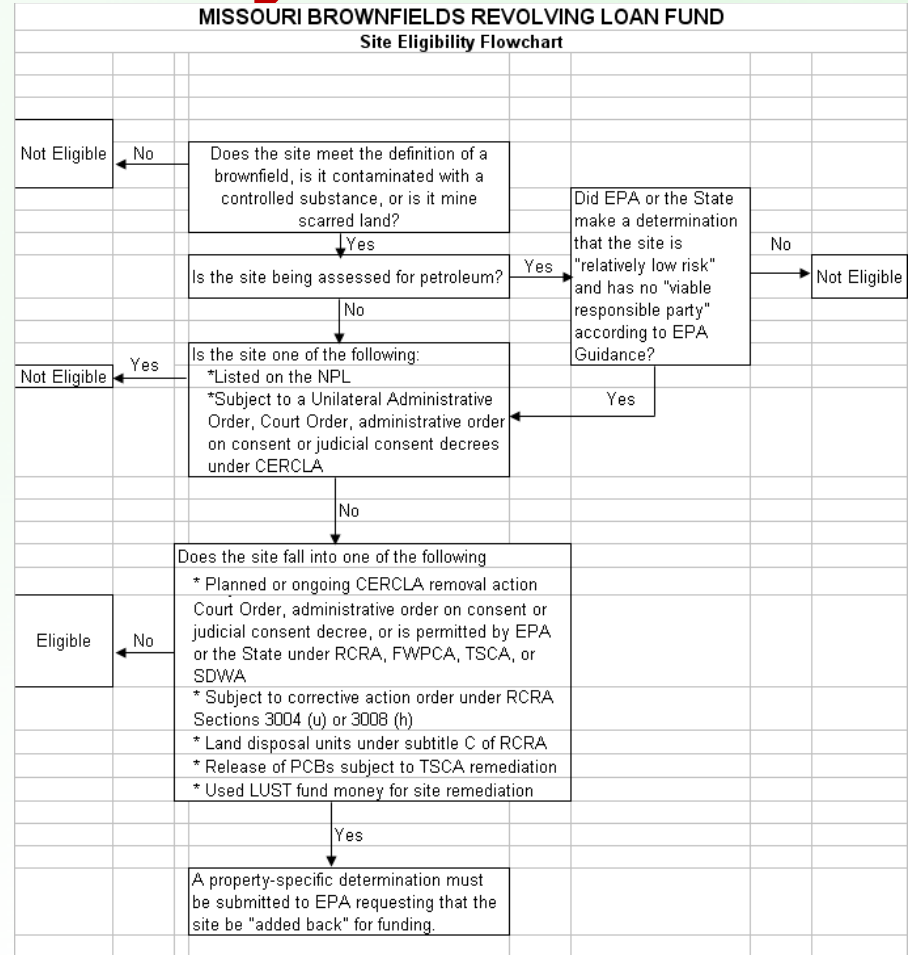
MISSOURI BROWNFIELDS REVOLVING LOAN FUND
Site Eligibility Flowchart

Not Eligible

No

Does the site meet the definition of a brownfield, is it contaminated with a controlled substance, or is it mine scarred land?

Yes

Is the site being assessed for petroleum?

Yes

Did EPA or the State make a determination that the site is "relatively low risk" and has no "viable responsible party" according to EPA Guidance?

No

Not Eligible

No

Not Eligible

Yes

Is the site one of the following:
*Listed on the NPL
*Subject to a Unilateral Administrative Order, Court Order, administrative order on consent or judicial consent decrees under CERCLA

Yes

No

Does the site fall into one of the following
* Planned or ongoing CERCLA removal action Court Order, administrative order on consent or judicial consent decree, or is permitted by EPA or the State under RCRA, FWPCA, TSCA, or SDWA
* Subject to corrective action order under RCRA Sections 3004 (u) or 3008 (h)
* Land disposal units under subtitle C of RCRA
* Release of PCBs subject to TSCA remediation
* Used LUST fund money for site remediation

Eligible

No

Yes

A property-specific determination must be submitted to EPA requesting that the site be "added back" for funding.